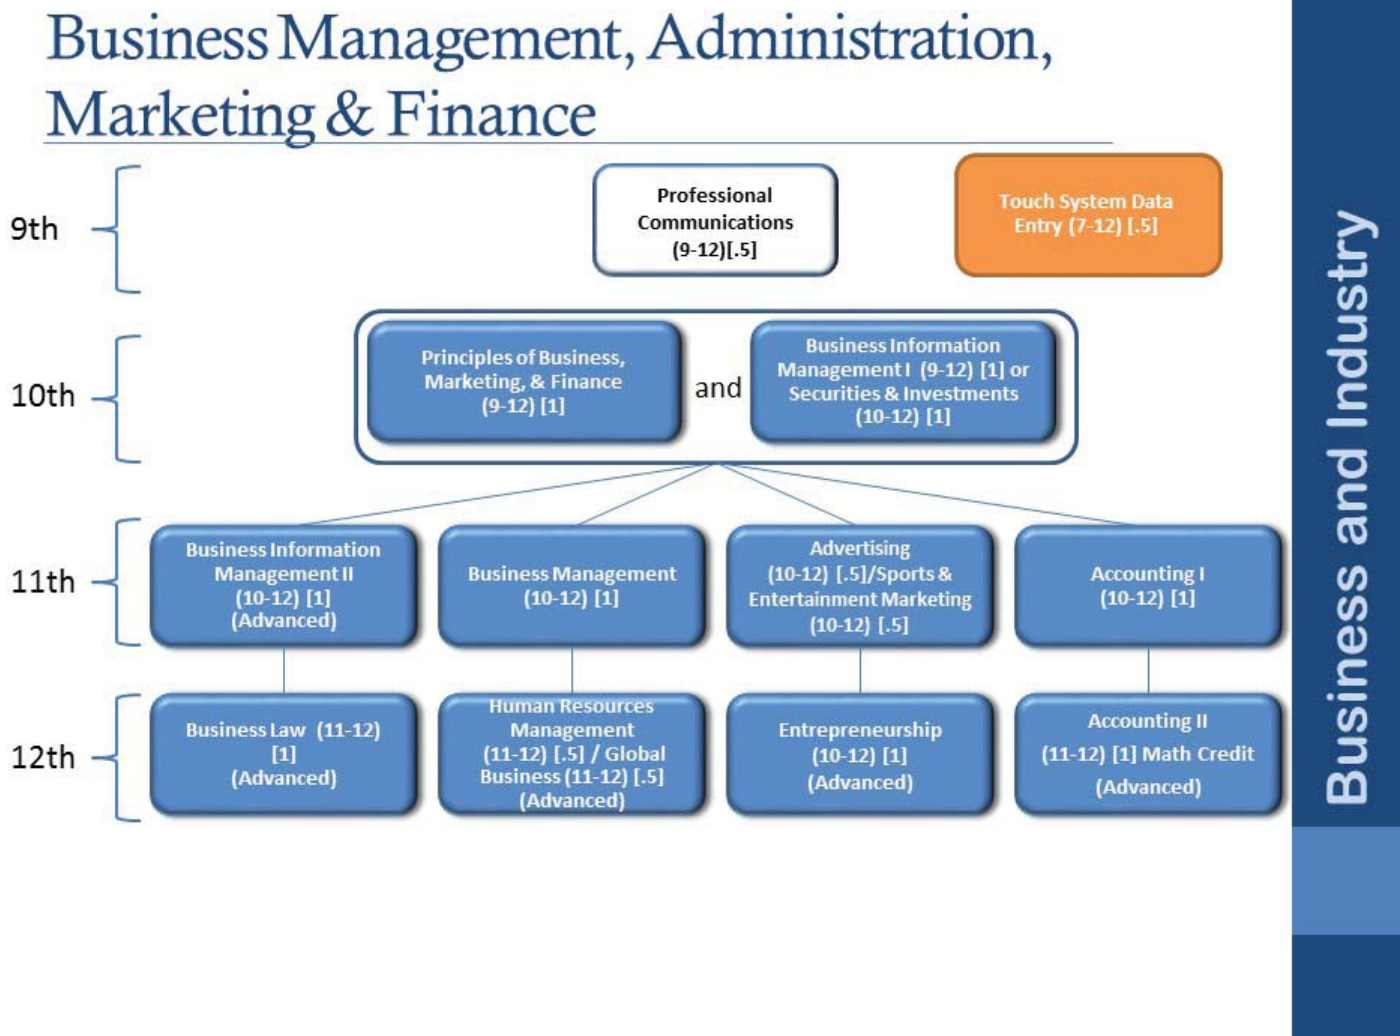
Business Management, Administration, Marketing & Finance

9th

Professional Communications (9-12)[.5]

Touch System Data Entry (7-12) [.5]

10th

Principles of Business, Marketing, & Finance (9-12) [1]

and

Business Information Management I (9-12) [1] or Securities & Investments (10-12) [1]

11th

Business Information Management II (10-12) [1] (Advanced)

Business Management (10-12) [1]

Advertising (10-12) [.5]/Sports & Entertainment Marketing (10-12) [.5]

Accounting I (10-12) [1]

12th

Business Law (11-12) [1] (Advanced)

Human Resources Management (11-12) [.5] / Global Business (11-12) [.5] (Advanced)

Entrepreneurship (10-12) [1] (Advanced)

Accounting II (11-12) [1] Math Credit (Advanced)

Business and Industry